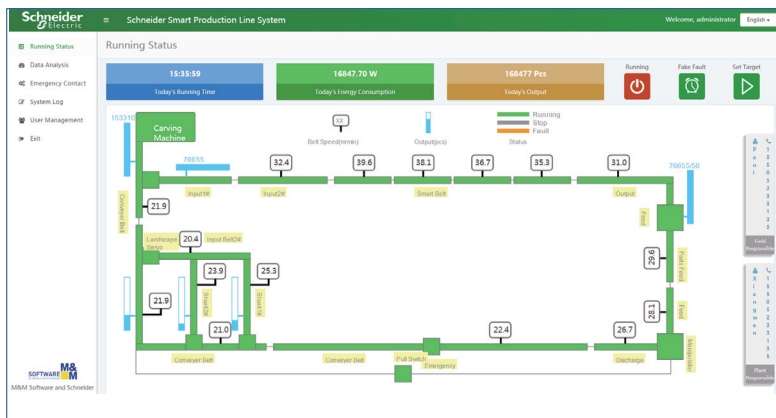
Schneider Electric

Schneider Smart Production Line System

Welcome, administrator English

Running Status
Data Analysis
Emergency Contact
System Log
User Management
Exit

Running Status

15:35:59
Today's Running Time

16847.70 W
Today's Energy Consumption

168477 Pcs
Today's Output

Running
Fake Fault
Set Target

153310
Carving Machine
XX
Belt Speed(m/min)
Output(pcs)
Running
Stop
Fault
Status

76655
32.4
39.6
38.1
36.7
35.3
31.0
76655/50
Input1#
Input2#
Smart Belt
Output
21.9
Conveyor Belt
Feed
Landscape Servo
20.4
Input Belt2#
29.6
Flash Feed
23.9
25.3
Smart2#
Smart1#
21.9
28.1
Feed
21.0
22.4
26.7
Manipulator
Conveyer Belt
Conveyer Belt
Pull Switch
Emergency
Discharge

Paul
Gold Responsible

Plant Responsible

SOFTWARE M&M
M&M Software and Schneider